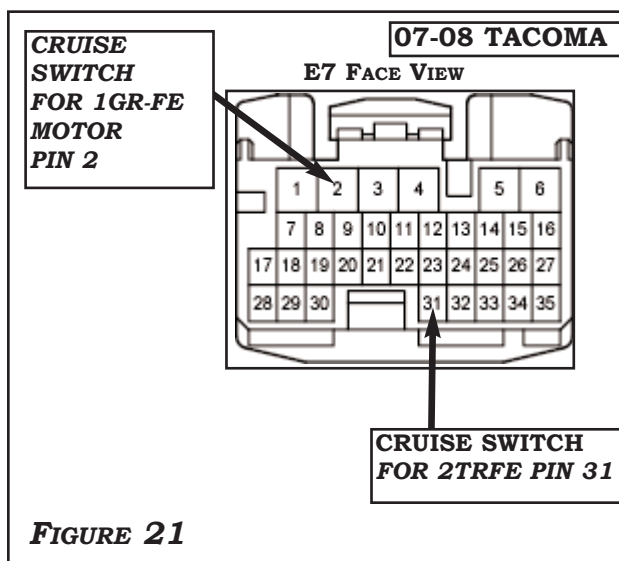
CRUISE SWITCH FOR 1GR-FE MOTOR PIN 2

07-08 TACOMA

E7 FACE VIEW

1 2 3 4 5 6
7 8 9 10 11 12 13 14 15 16
17 18 19 20 21 22 23 24 25 26 27
28 29 30 31 32 33 34 35

CRUISE SWITCH FOR 2TRFE PIN 31

FIGURE 21